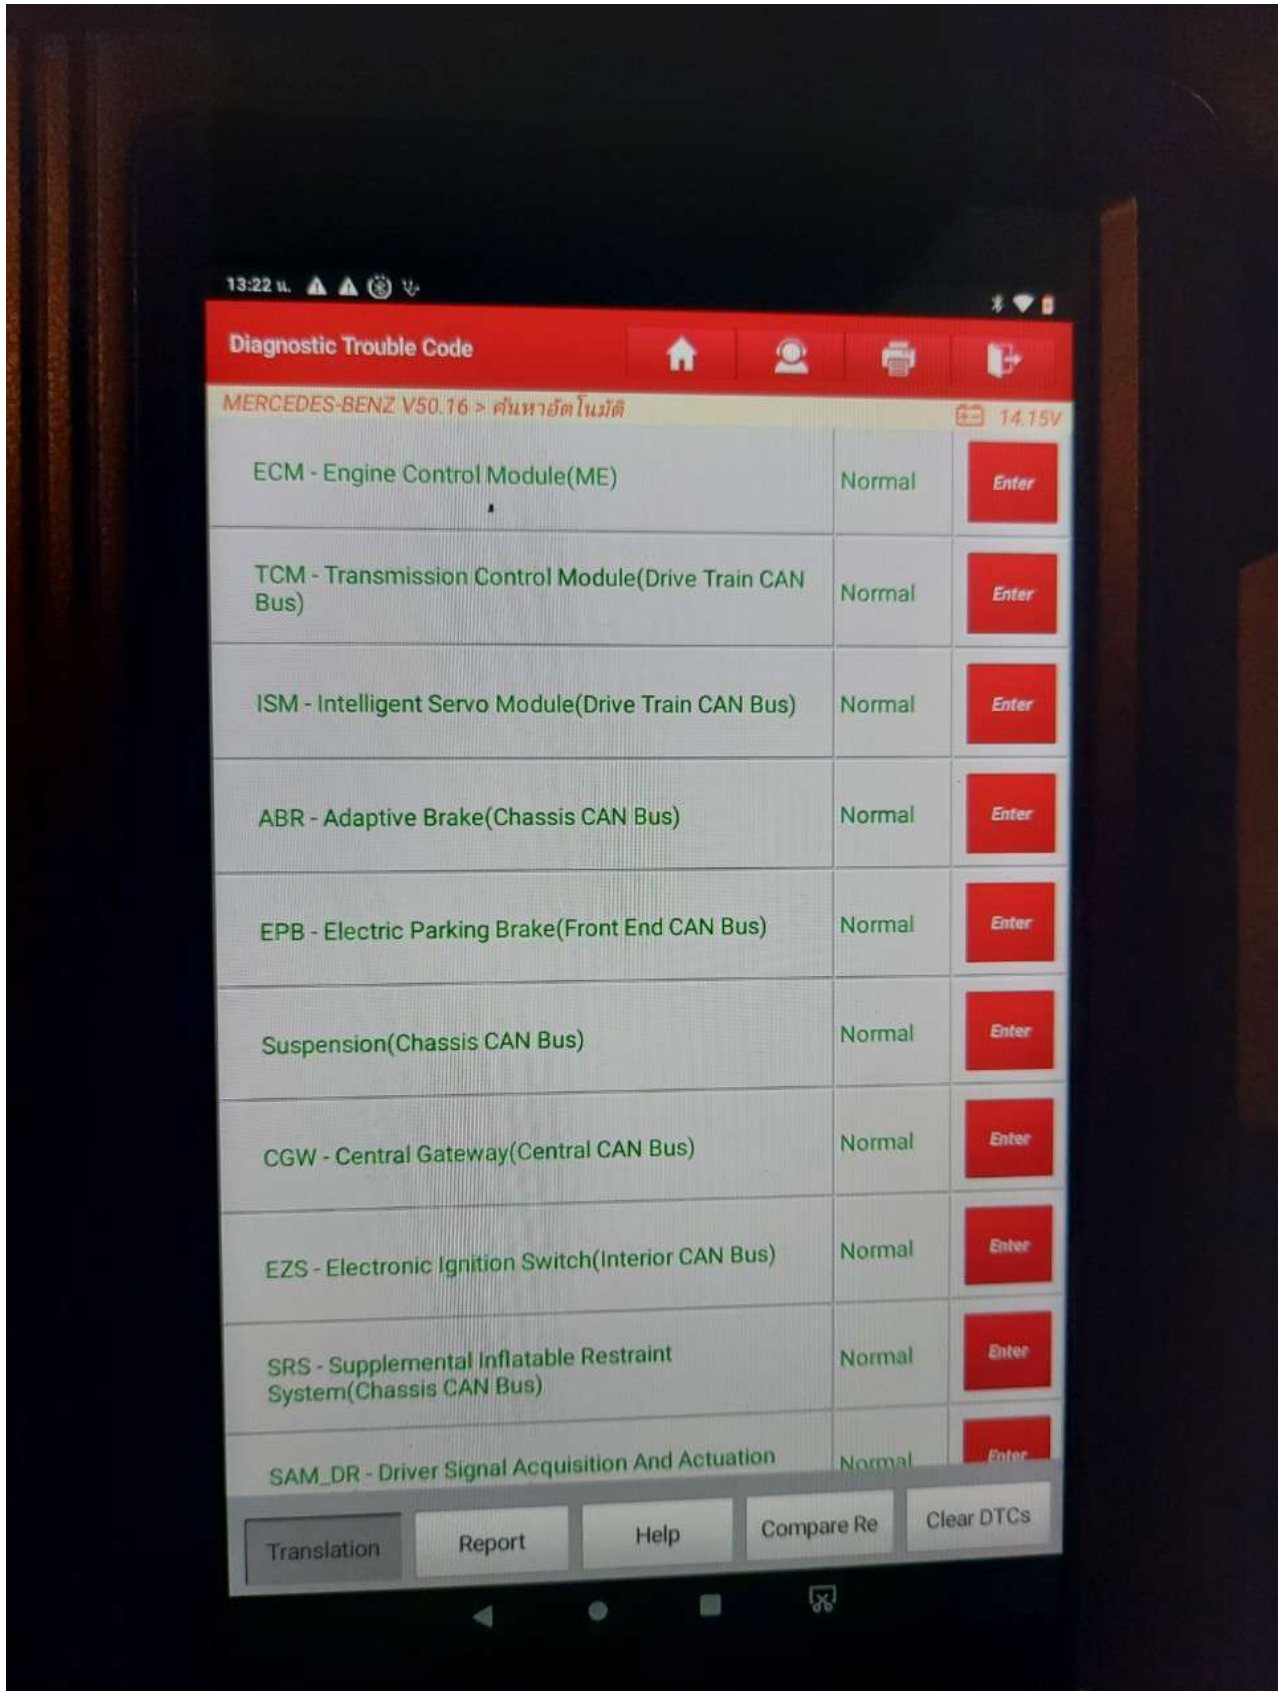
13:22 น.

Diagnostic Trouble Code

MERCEDES-BENZ V50.16 > ค้นหาอัตโนมัติ

14.15V

| | | |
|---|---|---|
| ECM - Engine Control Module(ME) | Normal | Enter |
| TCM - Transmission Control Module(Drive Train CAN Bus) | Normal | Enter |
| ISM - Intelligent Servo Module(Drive Train CAN Bus) | Normal | Enter |
| ABR - Adaptive Brake(Chassis CAN Bus) | Normal | Enter |
| EPB - Electric Parking Brake(Front End CAN Bus) | Normal | Enter |
| Suspension(Chassis CAN Bus) | Normal | Enter |
| CGW - Central Gateway(Central CAN Bus) | Normal | Enter |
| EZS - Electronic Ignition Switch(Interior CAN Bus) | Normal | Enter |
| SRS - Supplemental Inflatable Restraint System(Chassis CAN Bus) | Normal | Enter |
| SAM_DR - Driver Signal Acquisition And Actuation | Normal | Enter |

Translation | Report | Help | Compare Re | Clear DTCs